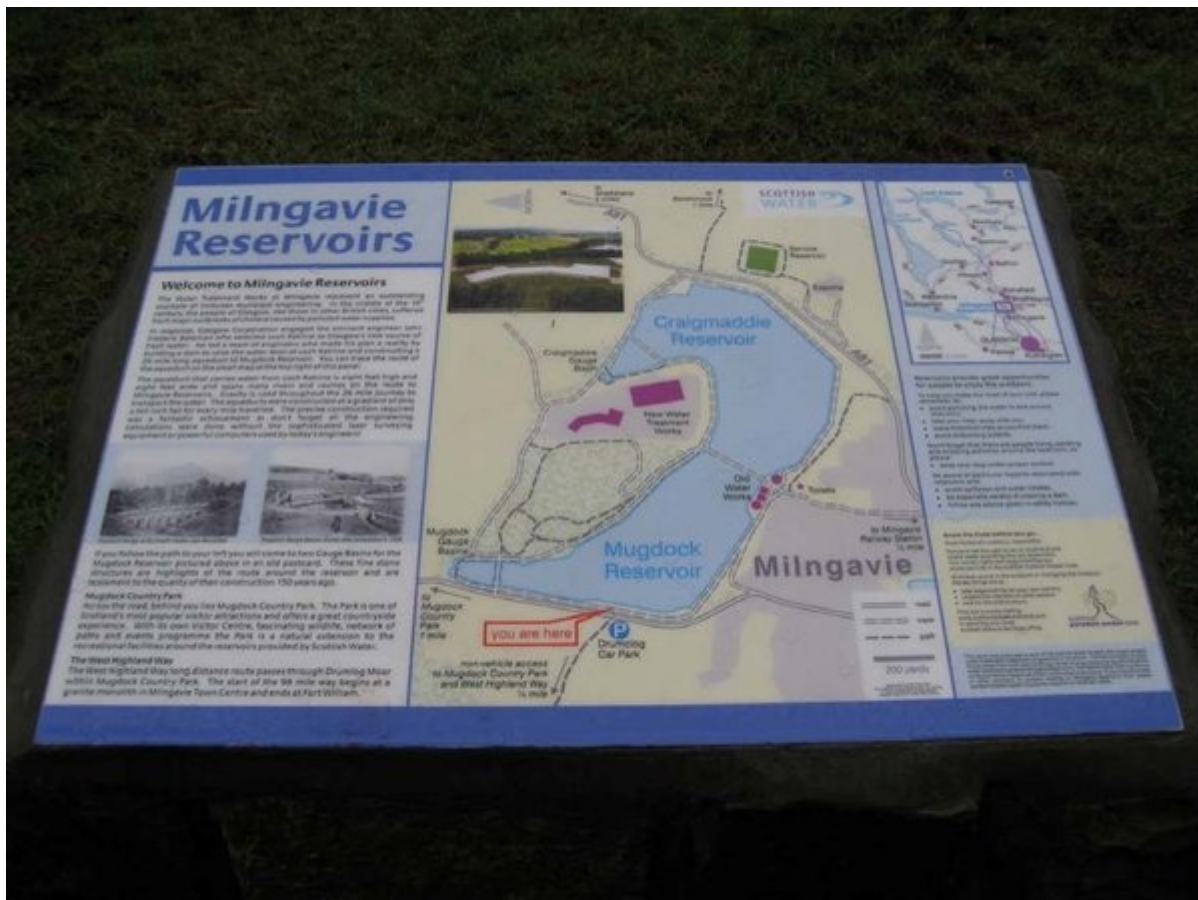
Milngavie Reservoirs

Welcome to Milngavie Reservoirs

The Water Treatment Works at Milngavie represent an outstanding example of Victorian municipal engineering. In the middle of the 19th century, the people of Glasgow, like those in other British cities, suffered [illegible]

In response, Glasgow Corporation engaged the eminent engineer John Frederic Bateman who selected Loch Katrine as Glasgow's new source of fresh water. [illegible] Mugdock Reservoir. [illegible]

The aqueduct that carries water from Loch Katrine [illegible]

If you follow the path to your left you will come to two Gauge Basins for the Mugdock Reservoir pictured above in an old postcard. These fine stone structures are highlights of the route around the reservoir and are testament to the quality of their construction 150 years ago.

Mugdock Country Park
Across the road, behind you lies Mugdock Country Park. The Park is one of Scotland's most popular visitor attractions and offers a great countryside experience. With its own Visitor Centre, fascinating wildlife, network of paths and events programme the Park is a natural extension to the recreational facilities around the reservoirs provided by Scottish Water.

The West Highland Way
The West Highland Way long distance route passes through Drumming Moor within Mugdock Country Park. The start of the 96 mile way begins at a granite monolith in Milngavie Town Centre and ends at Fort William.

SCOTTISH WATER

Craigmaddie Reservoir

Craigmaddie Gauge Basin

New Water Treatment Works

Old Water Works

Toilets

Mugdock Gauge Basins

Mugdock Reservoir

Milngavie

to Milngavie Railway Station ½ mile

to Mugdock Country Park 1 mile

you are here

P
Drumclog Car Park

non-vehicle access to Mugdock Country Park and West Highland Way ¼ mile

A81

road
track
path

200 yards

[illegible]